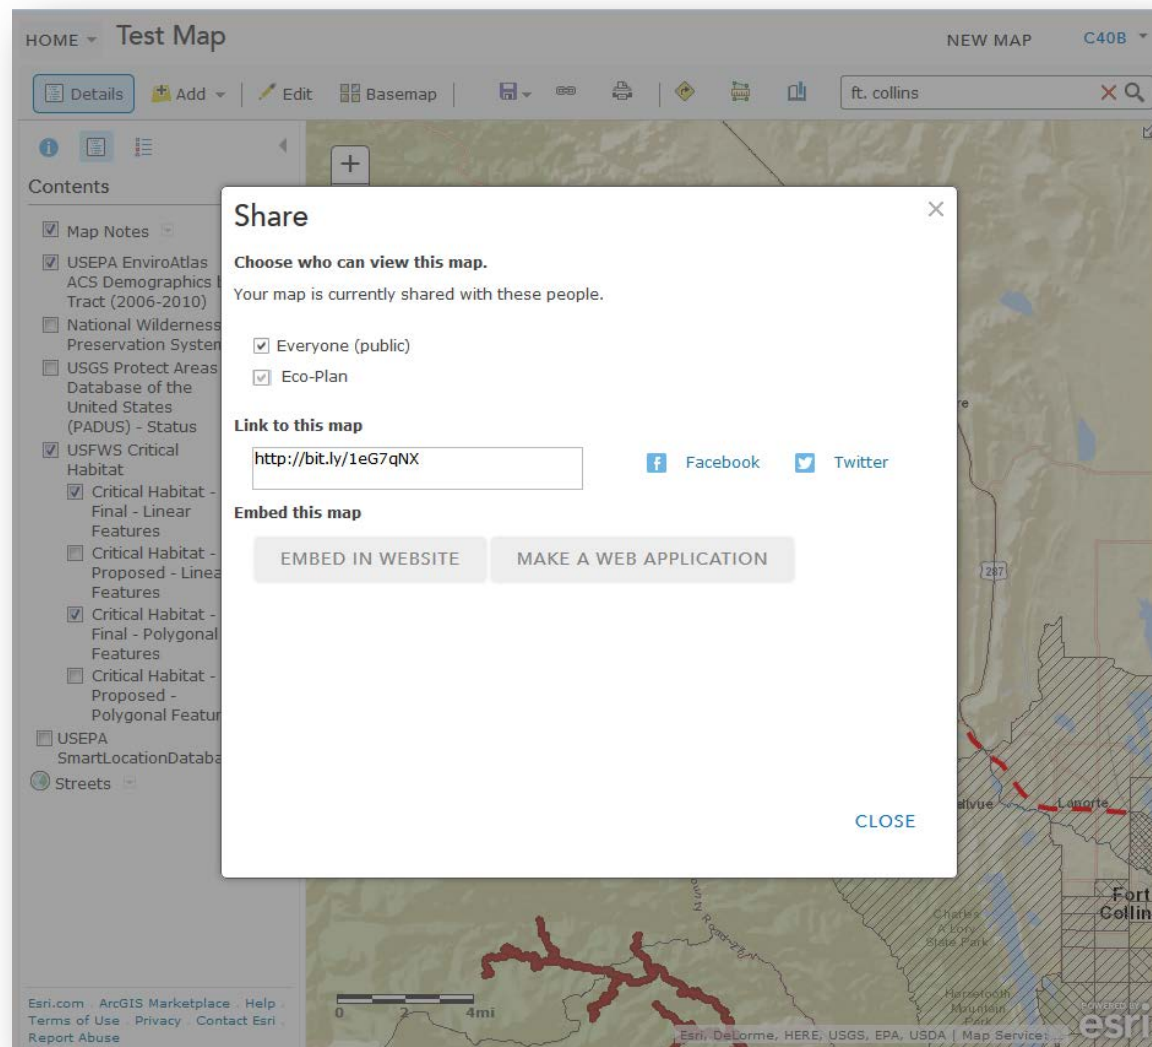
HOME Test Map NEW MAP C40B

Details Add Edit Basemap

ft. collins

Contents

Map Notes

USEPA EnviroAtlas ACS Demographics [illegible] Tract (2006-2010)

National Wilderness Preservation Systen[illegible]

USGS Protect Areas Database of the United States (PADUS) - Status

USFWS Critical Habitat

Critical Habitat - Final - Linear Features

Critical Habitat - Proposed - Linea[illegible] Features

Critical Habitat - Final - Polygonal Features

Critical Habitat - Proposed - Polygonal Featur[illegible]

USEPA SmartLocationDataba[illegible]

Streets

Share

Choose who can view this map.

Your map is currently shared with these people.

Everyone (public)

Eco-Plan

Link to this map

http://bit.ly/1eG7qNX

Facebook Twitter

Embed this map

EMBED IN WEBSITE MAKE A WEB APPLICATION

CLOSE

287

Laporte

Fort Collin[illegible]

Charles A Lory State Park

Horsetooth Mountain

0 2 4mi

Esri.com ArcGIS Marketplace Help Terms of Use Privacy Contact Esri Report Abuse

Esri, DeLorme, HERE, USGS, EPA, USDA | Map Service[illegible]

esri